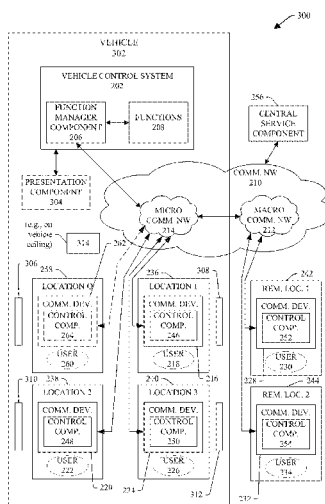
300

VEHICLE
302

VEHICLE CONTROL SYSTEM
202

FUNCTION MANAGER COMPONENT
206

FUNCTIONS
208

PRESENTATION COMPONENT
304

(e.g., on vehicle ceiling)

314

256

CENTRAL SERVICE COMPONENT

COMM. NW
210

MICRO COMM. NW
214

MACRO COMM. NW
212

262

306

258

LOCATION 0

COMM. DEV. CONTROL COMP.
264

USER
260

236

LOCATION 1

COMM. DEV. CONTROL COMP.
246

USER
218

308

216

242

REM. LOC. 1

COMM. DEV. CONTROL COMP.
252

USER
230

310

238

LOCATION 2

COMM. DEV. CONTROL COMP.
248

USER
222

220

240

LOCATION 3

COMM. DEV. CONTROL COMP.
250

USER
226

228

244

REM. LOC. 2

COMM. DEV. CONTROL COMP.
254

USER
234

220

224

312

232